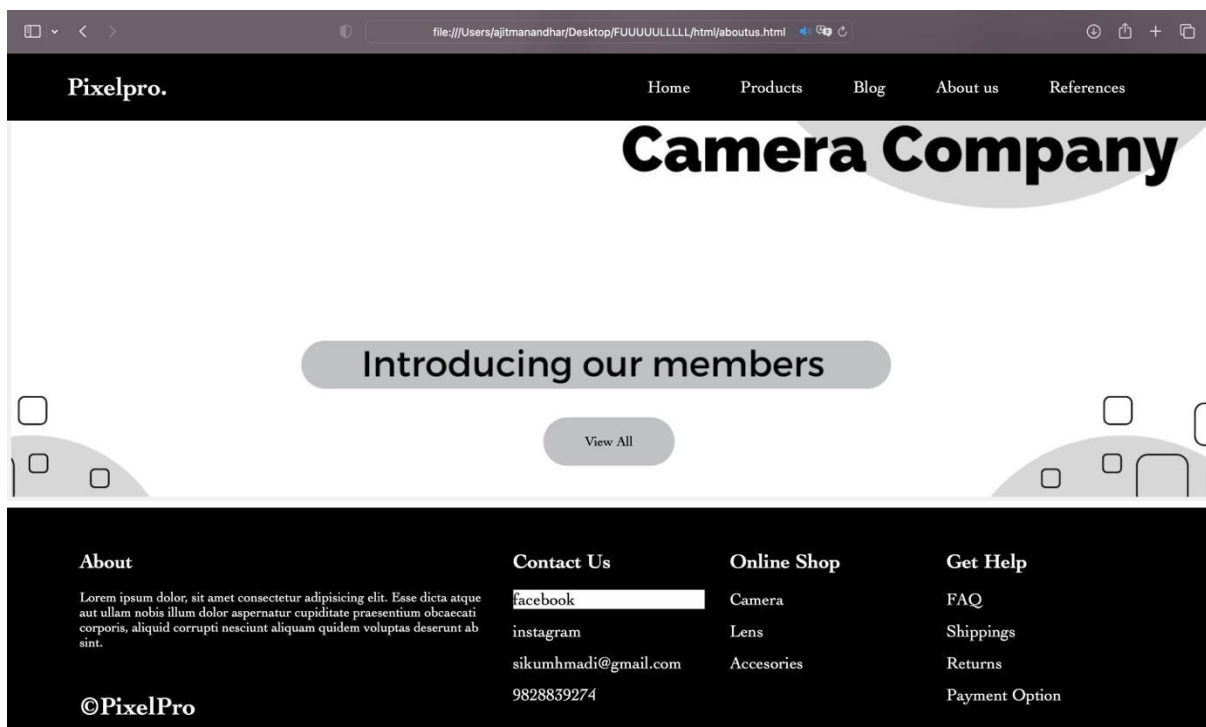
file:///Users/ajitmanandhar/Desktop/FUUUUULLLLL/html/aboutus.html

Pixelpro.

Home Products Blog About us References

Camera Company

Introducing our members

View All

About

Lorem ipsum dolor, sit amet consectetur adipisicing elit. Esse dicta atque aut ullam nobis illum dolor aspernatur cupiditate praesentium obcaecati corporis, aliquid corrupti nesciunt aliquam quidem voluptas deserunt ab sint.

©PixelPro

Contact Us

facebook

instagram

sikumhmadi@gmail.com

9828839274

Online Shop

Camera

Lens

Accesories

Get Help

FAQ

Shippings

Returns

Payment Option